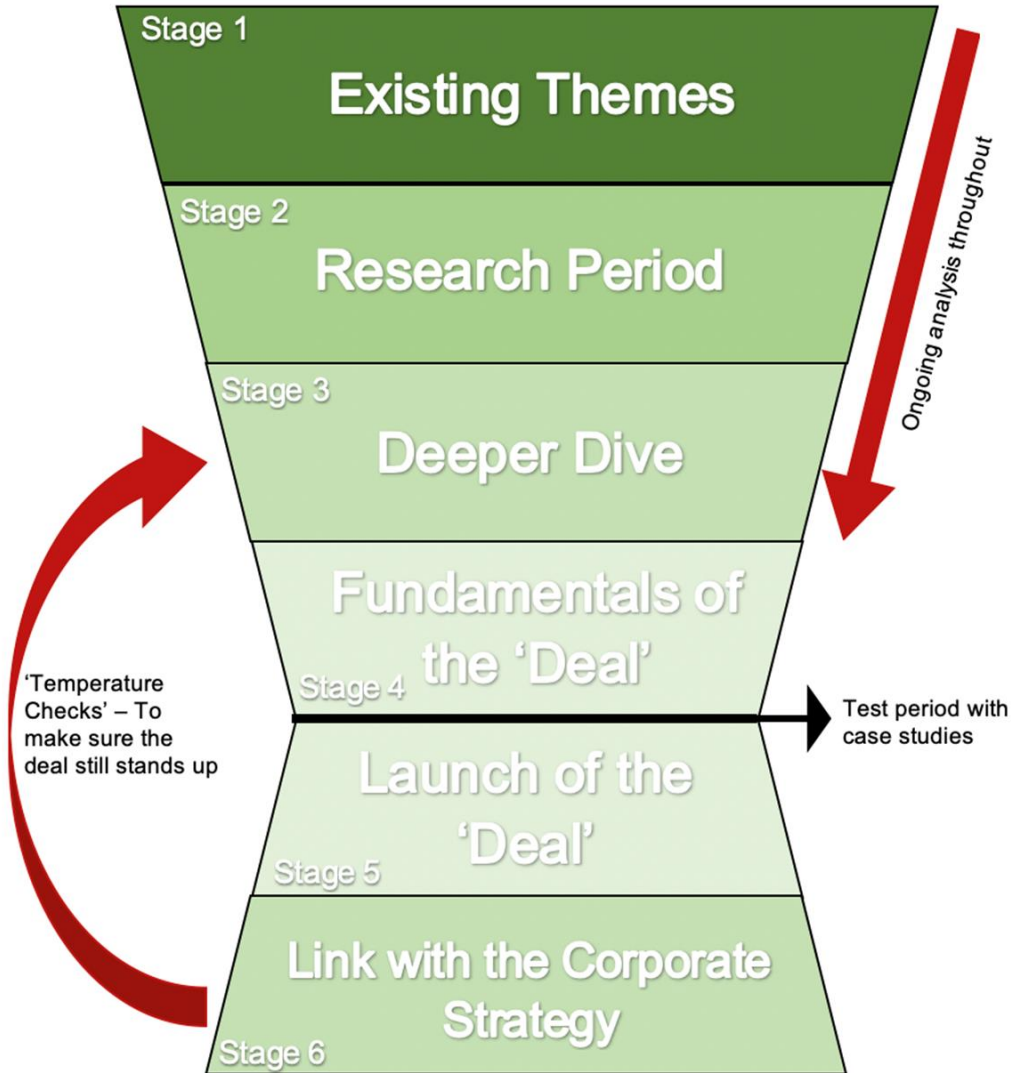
Stage 1
Existing Themes

Stage 2
Research Period

Stage 3
Deeper Dive

Ongoing analysis throughout

Fundamentals of the 'Deal'
Stage 4

'Temperature Checks' – To make sure the deal still stands up

Test period with case studies

Launch of the 'Deal'
Stage 5

Link with the Corporate Strategy
Stage 6